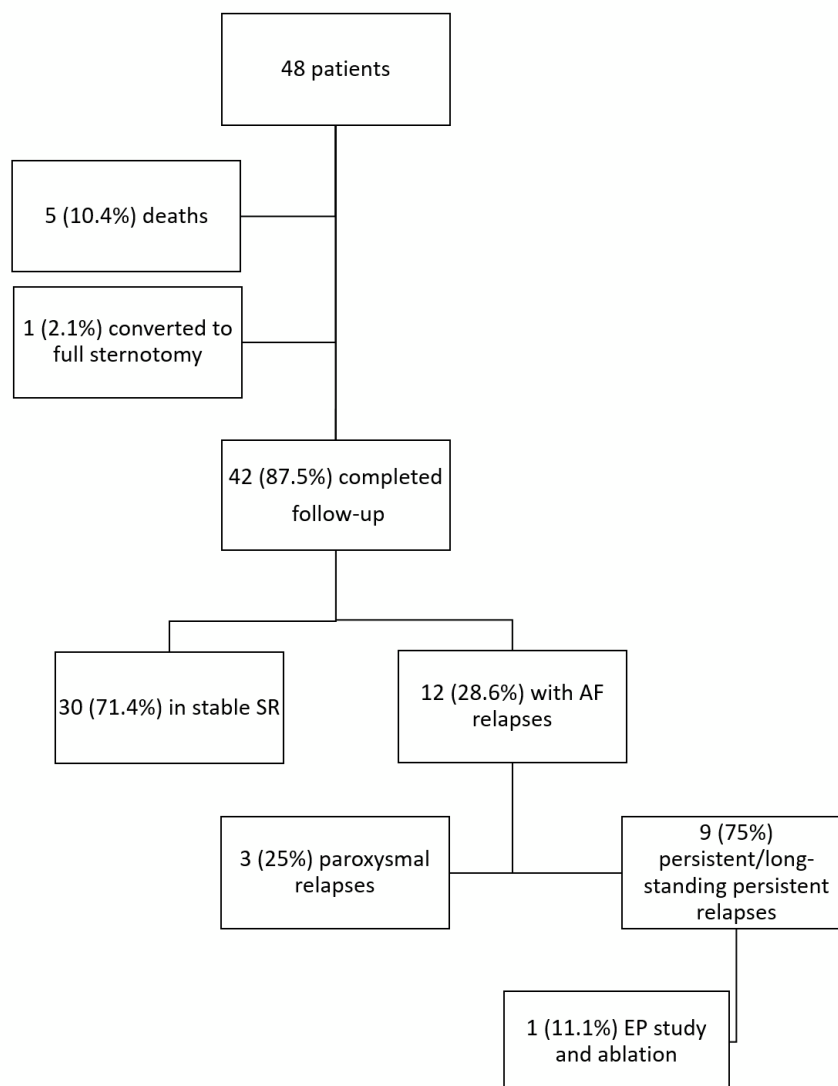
48 patients

5 (10.4%) deaths

1 (2.1%) converted to full sternotomy

42 (87.5%) completed follow-up

30 (71.4%) in stable SR

12 (28.6%) with AF relapses

3 (25%) paroxysmal relapses

9 (75%) persistent/long-standing persistent relapses

1 (11.1%) EP study and ablation